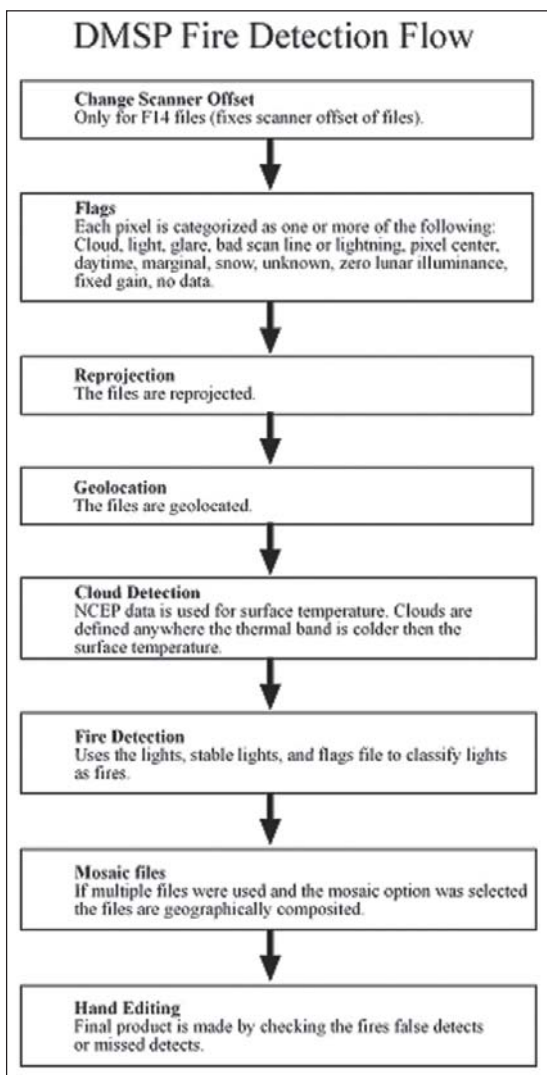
DMSP Fire Detection Flow

Change Scanner Offset
Only for F14 files (fixes scanner offset of files).

Flags
Each pixel is categorized as one or more of the following: Cloud, light, glare, bad scan line or lightning, pixel center, daytime, marginal, snow, unknown, zero lunar illuminance, fixed gain, no data.

Reprojection
The files are reprojected.

Geolocation
The files are geolocated.

Cloud Detection
NCEP data is used for surface temperature. Clouds are defined anywhere the thermal band is colder then the surface temperature.

Fire Detection
Uses the lights, stable lights, and flags file to classify lights as fires.

Mosaic files
If multiple files were used and the mosaic option was selected the files are geographically composited.

Hand Editing
Final product is made by checking the fires false detects or missed detects.